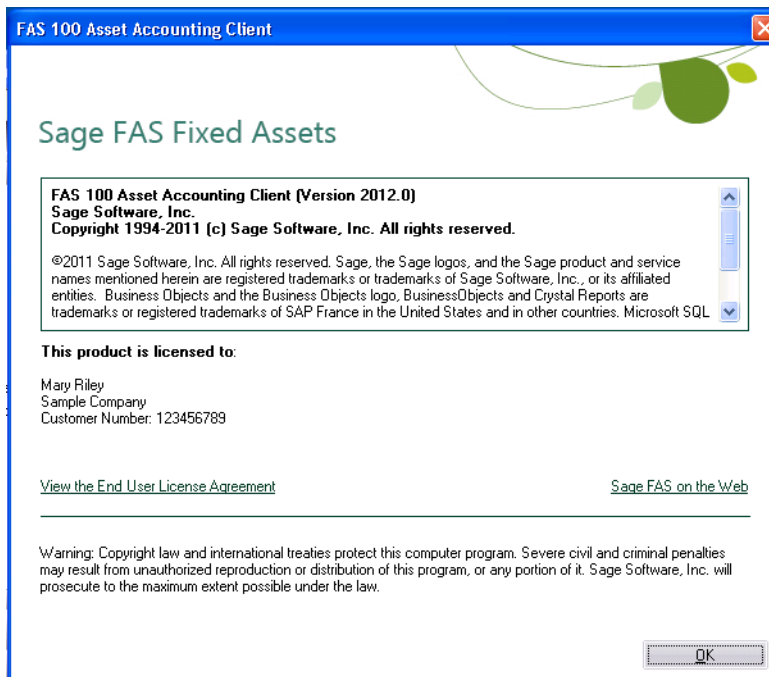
FAS 100 Asset Accounting Client

Sage FAS Fixed Assets

FAS 100 Asset Accounting Client (Version 2012.0)
Sage Software, Inc.
Copyright 1994-2011 (c) Sage Software, Inc. All rights reserved.

©2011 Sage Software, Inc. All rights reserved. Sage, the Sage logos, and the Sage product and service names mentioned herein are registered trademarks or trademarks of Sage Software, Inc., or its affiliated entities. Business Objects and the Business Objects logo, BusinessObjects and Crystal Reports are trademarks or registered trademarks of SAP France in the United States and in other countries. Microsoft SQL

This product is licensed to:

Mary Riley
Sample Company
Customer Number: 123456789

View the End User License Agreement

Sage FAS on the Web

Warning: Copyright law and international treaties protect this computer program. Severe civil and criminal penalties may result from unauthorized reproduction or distribution of this program, or any portion of it. Sage Software, Inc. will prosecute to the maximum extent possible under the law.

OK